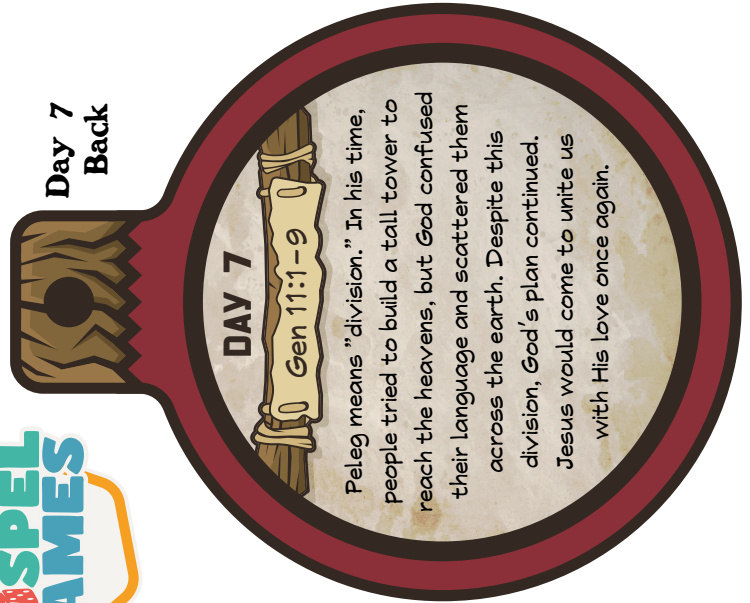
Day 7
Back

DAY 7

Gen 11:1–9

Peleg means "division." In his time, people tried to build a tall tower to reach the heavens, but God confused their language and scattered them across the earth. Despite this division, God's plan continued. Jesus would come to unite us with His love once again.

SPEL
AMES